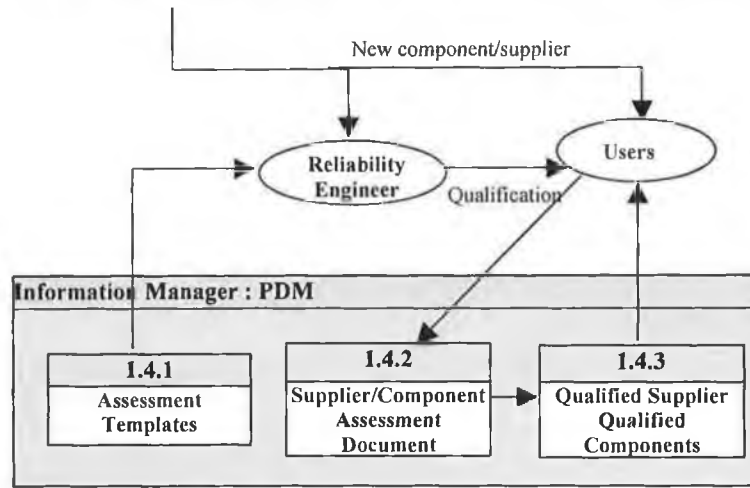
New component/supplier

Reliability Engineer

Users

Qualification

Information Manager : PDM

1.4.1
Assessment Templates

1.4.2
Supplier/Component Assessment Document

1.4.3
Qualified Supplier Qualified Components